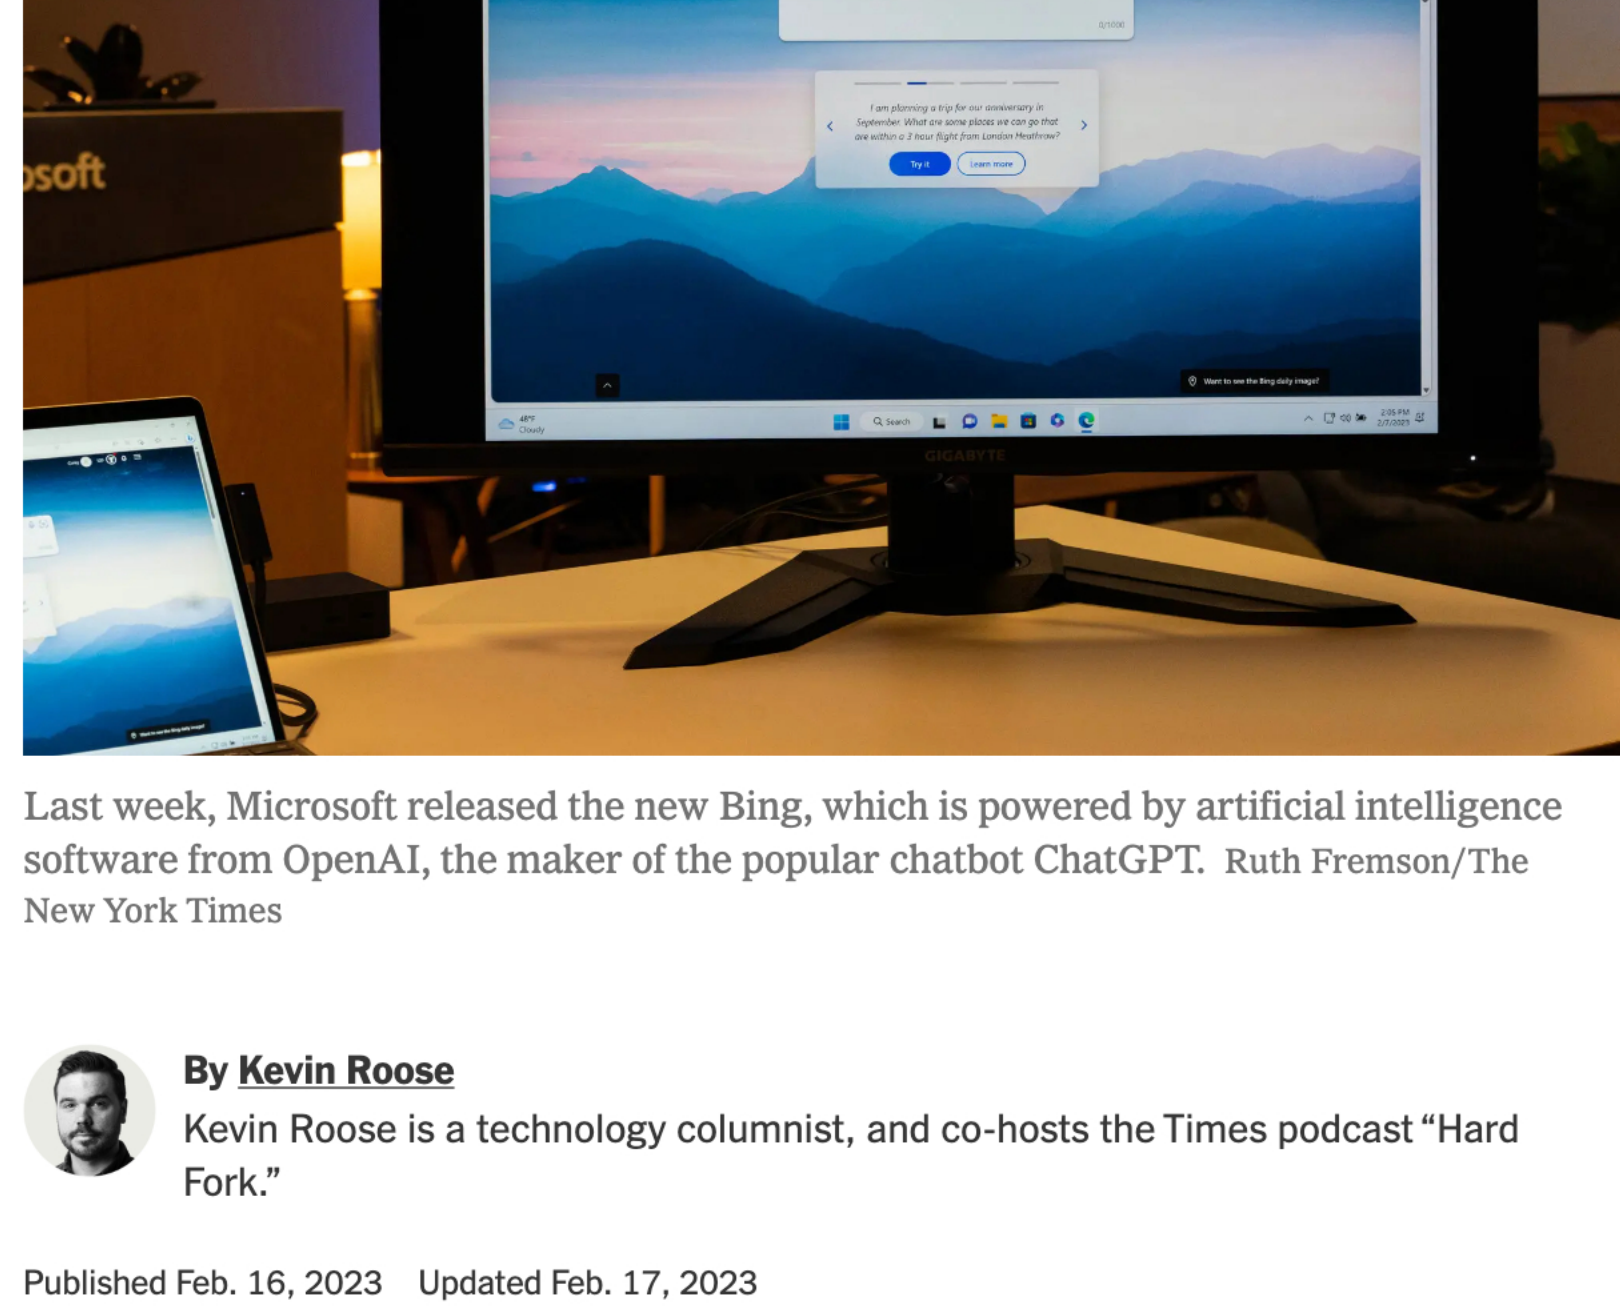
osoft

0/1000

I am planning a trip for our anniversary in September. What are some places we can go that are within a 3 hour flight from London Heathrow?

Try it

Learn more

Want to see the Bing daily image?

48°F Cloudy

Search

2:05 PM 2/7/2023

GIGABYTE

Last week, Microsoft released the new Bing, which is powered by artificial intelligence software from OpenAI, the maker of the popular chatbot ChatGPT. Ruth Fremson/The New York Times

By Kevin Roose

Kevin Roose is a technology columnist, and co-hosts the Times podcast “Hard Fork.”

Published Feb. 16, 2023 Updated Feb. 17, 2023